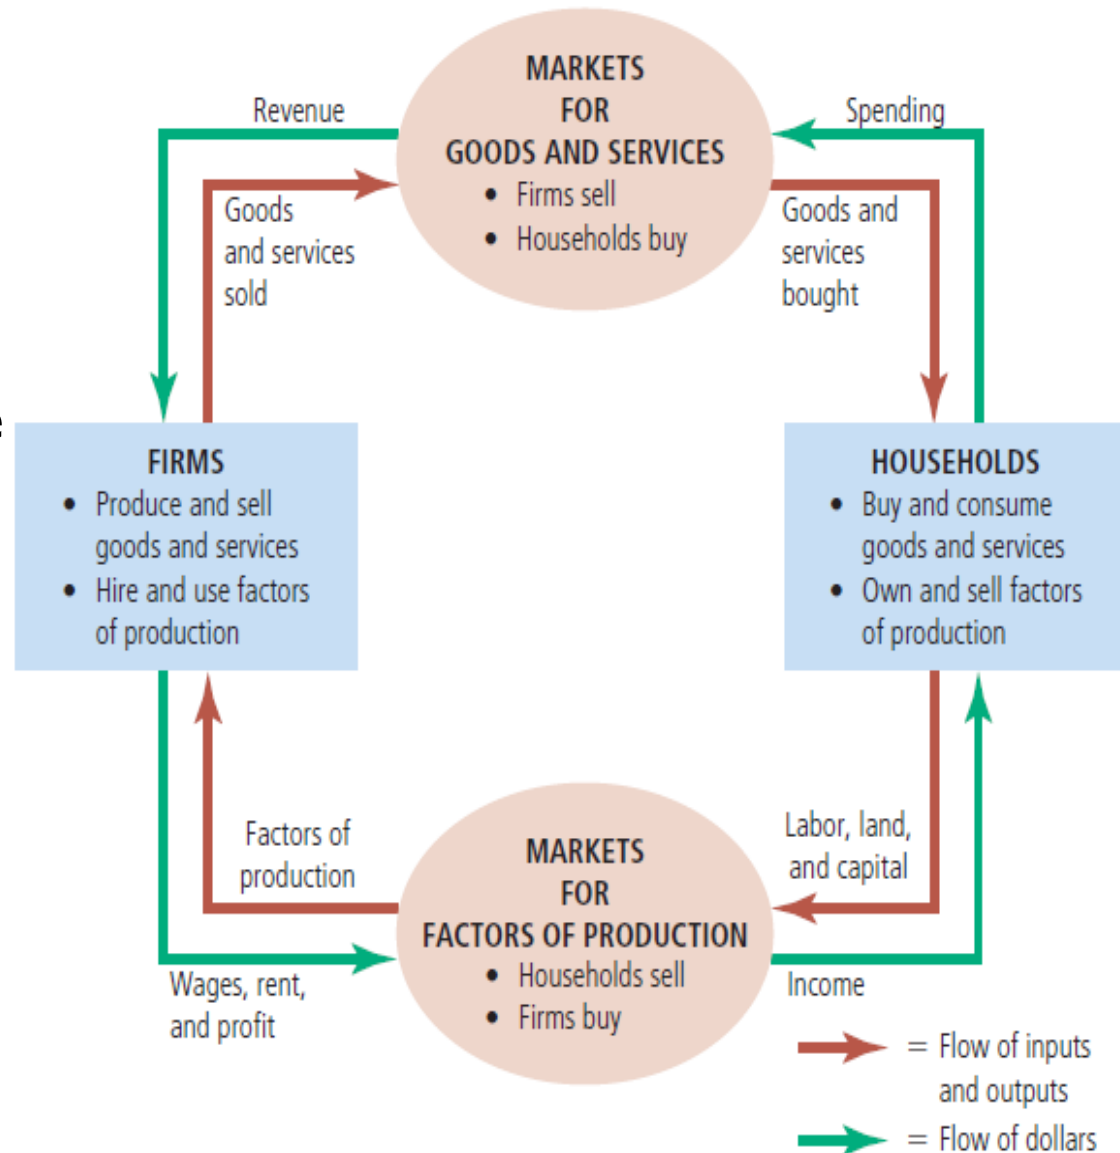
MARKETS
FOR
GOODS AND SERVICES
• Firms sell
• Households buy

Revenue

Spending

Goods and services sold

Goods and services bought

FIRMS
• Produce and sell goods and services
• Hire and use factors of production

HOUSEHOLDS
• Buy and consume goods and services
• Own and sell factors of production

Factors of production

Labor, land, and capital

MARKETS
FOR
FACTORS OF PRODUCTION
• Households sell
• Firms buy

Wages, rent, and profit

Income

= Flow of inputs and outputs

= Flow of dollars